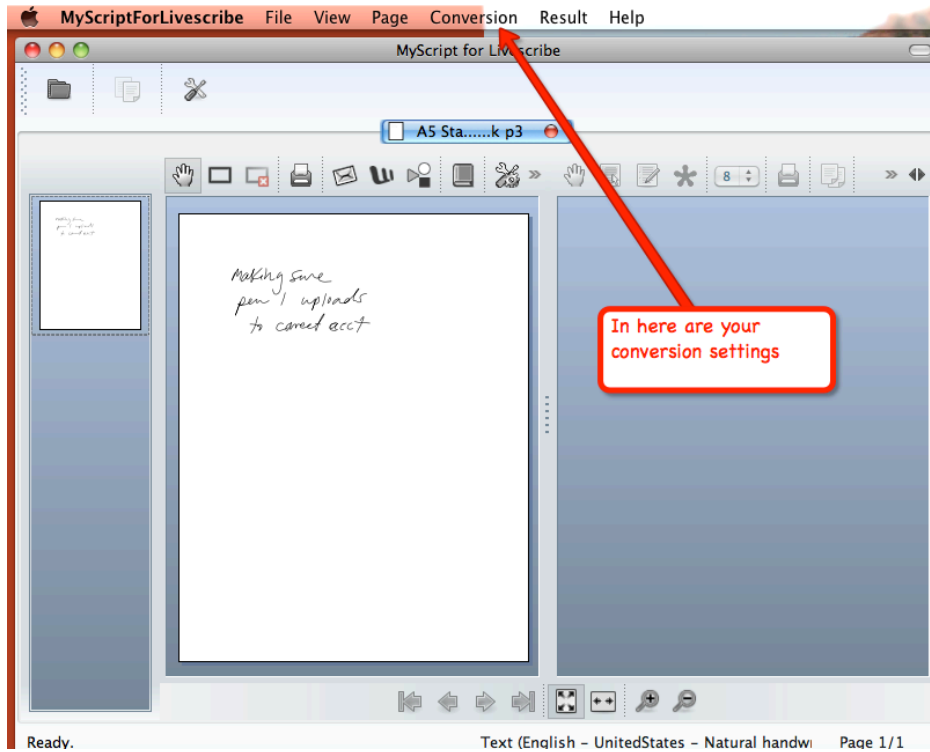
MyScriptForLivescribe File View Page Conversion Result Help

MyScript for Livescribe

A5 Sta......k p3

8

Making sure
pen / uploads
to correct acct

In here are your conversion settings

Ready.

Text (English - UnitedStates - Natural handw

Page 1/1